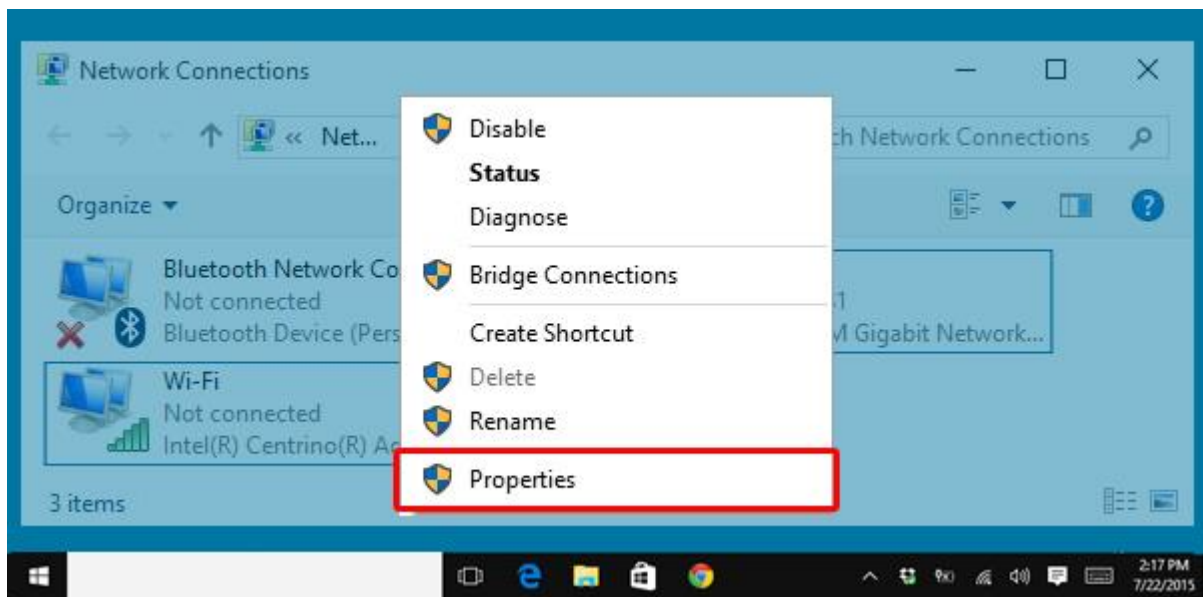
Network Connections

« Net...

ch Network Connections

Organize ▾

Bluetooth Network Co
Not connected
Bluetooth Device (Pers

Wi-Fi
Not connected
Intel(R) Centrino(R) A

1
M Gigabit Network...

Disable
**Status**
Diagnose
Bridge Connections
Create Shortcut
Delete
Rename
Properties

3 items

2:17 PM
7/22/2015